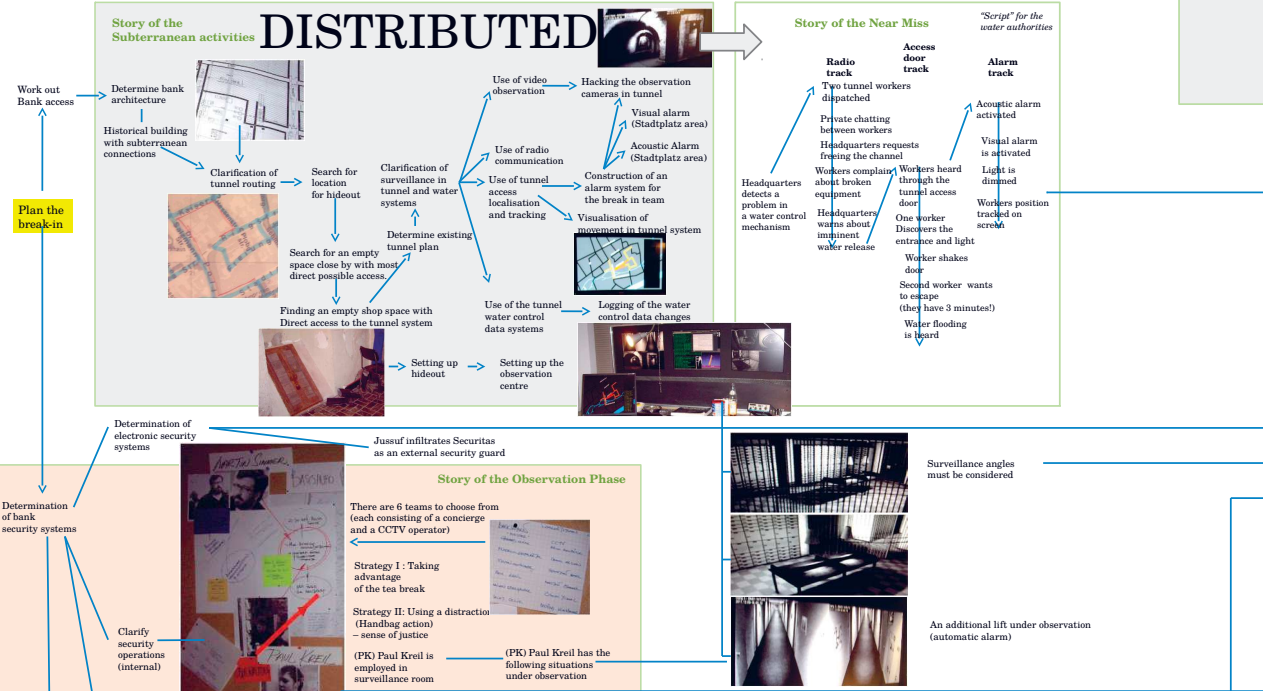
Story of the Subterranean activities

DISTRIBUTED

Work out Bank access

Determine bank architecture

Historical building with subterranean connections

Clarification of tunnel routing

Search for location for hideout

Search for an empty space close by with most direct possible access.

Finding an empty shop space with Direct access to the tunnel system

Clarification of surveillance in tunnel and water systems

Determine existing tunnel plan

Use of video observation

Hacking the observation cameras in tunnel

Visual alarm (Stadtplatz area)

Acoustic Alarm (Stadtplatz area)

Use of radio communication

Use of tunnel access localisation and tracking

Construction of an alarm system for the break in team

Visualisation of movement in tunnel system

Use of the tunnel water control data systems

Logging of the water control data changes

Setting up hideout

Setting up the observation centre

Plan the break-in

Story of the Near Miss

"Script" for the water authorities

Radio track

Access door track

Alarm track

Headquarters detects a problem in a water control mechanism

Two tunnel workers dispatched

Private chatting between workers

Headquarters requests freeing the channel

Workers complain about broken equipment

Headquarters warns about imminent water release

Workers heard through the tunnel access door

One worker Discovers the entrance and light

Worker shakes door

Second worker wants to escape (they have 3 minutes!)

Water flooding is heard

Acoustic alarm activated

Visual alarm is activated

Light is dimmed

Workers position tracked on screen

Determination of electronic security systems

Jussuf infiltrates Securitas as an external security guard

Determination of bank security systems

Story of the Observation Phase

There are 6 teams to choose from (each consisting of a concierge and a CCTV operator)

Strategy I : Taking advantage of the tea break

Strategy II: Using a distraction (Handbag action) – sense of justice

(PK) Paul Kreil is employed in surveillance room

(PK) Paul Kreil has the following situations under observation

Clarify security operations (internal)

Surveillance angles must be considered

An additional lift under observation (automatic alarm)

PAUL KREIL